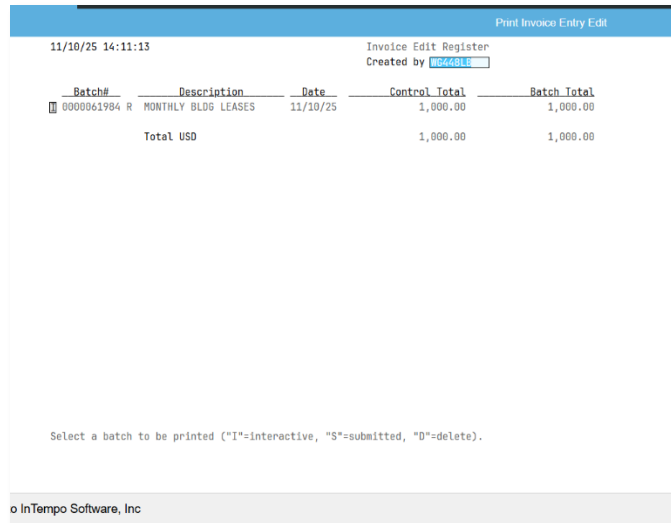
Print Invoice Entry Edit

11/10/25 14:11:13

Invoice Edit Register
Created by WG448LB

| | Batch# | Description | Date | Control Total | Batch Total |
|---|---|---|---|---|---|
| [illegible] | 0000061984 R | MONTHLY BLDG LEASES | 11/10/25 | 1,000.00 | 1,000.00 |
| | | Total USD | | 1,000.00 | 1,000.00 |

Select a batch to be printed ("I"=interactive, "S"=submitted, "D"=delete).

o InTempo Software, Inc